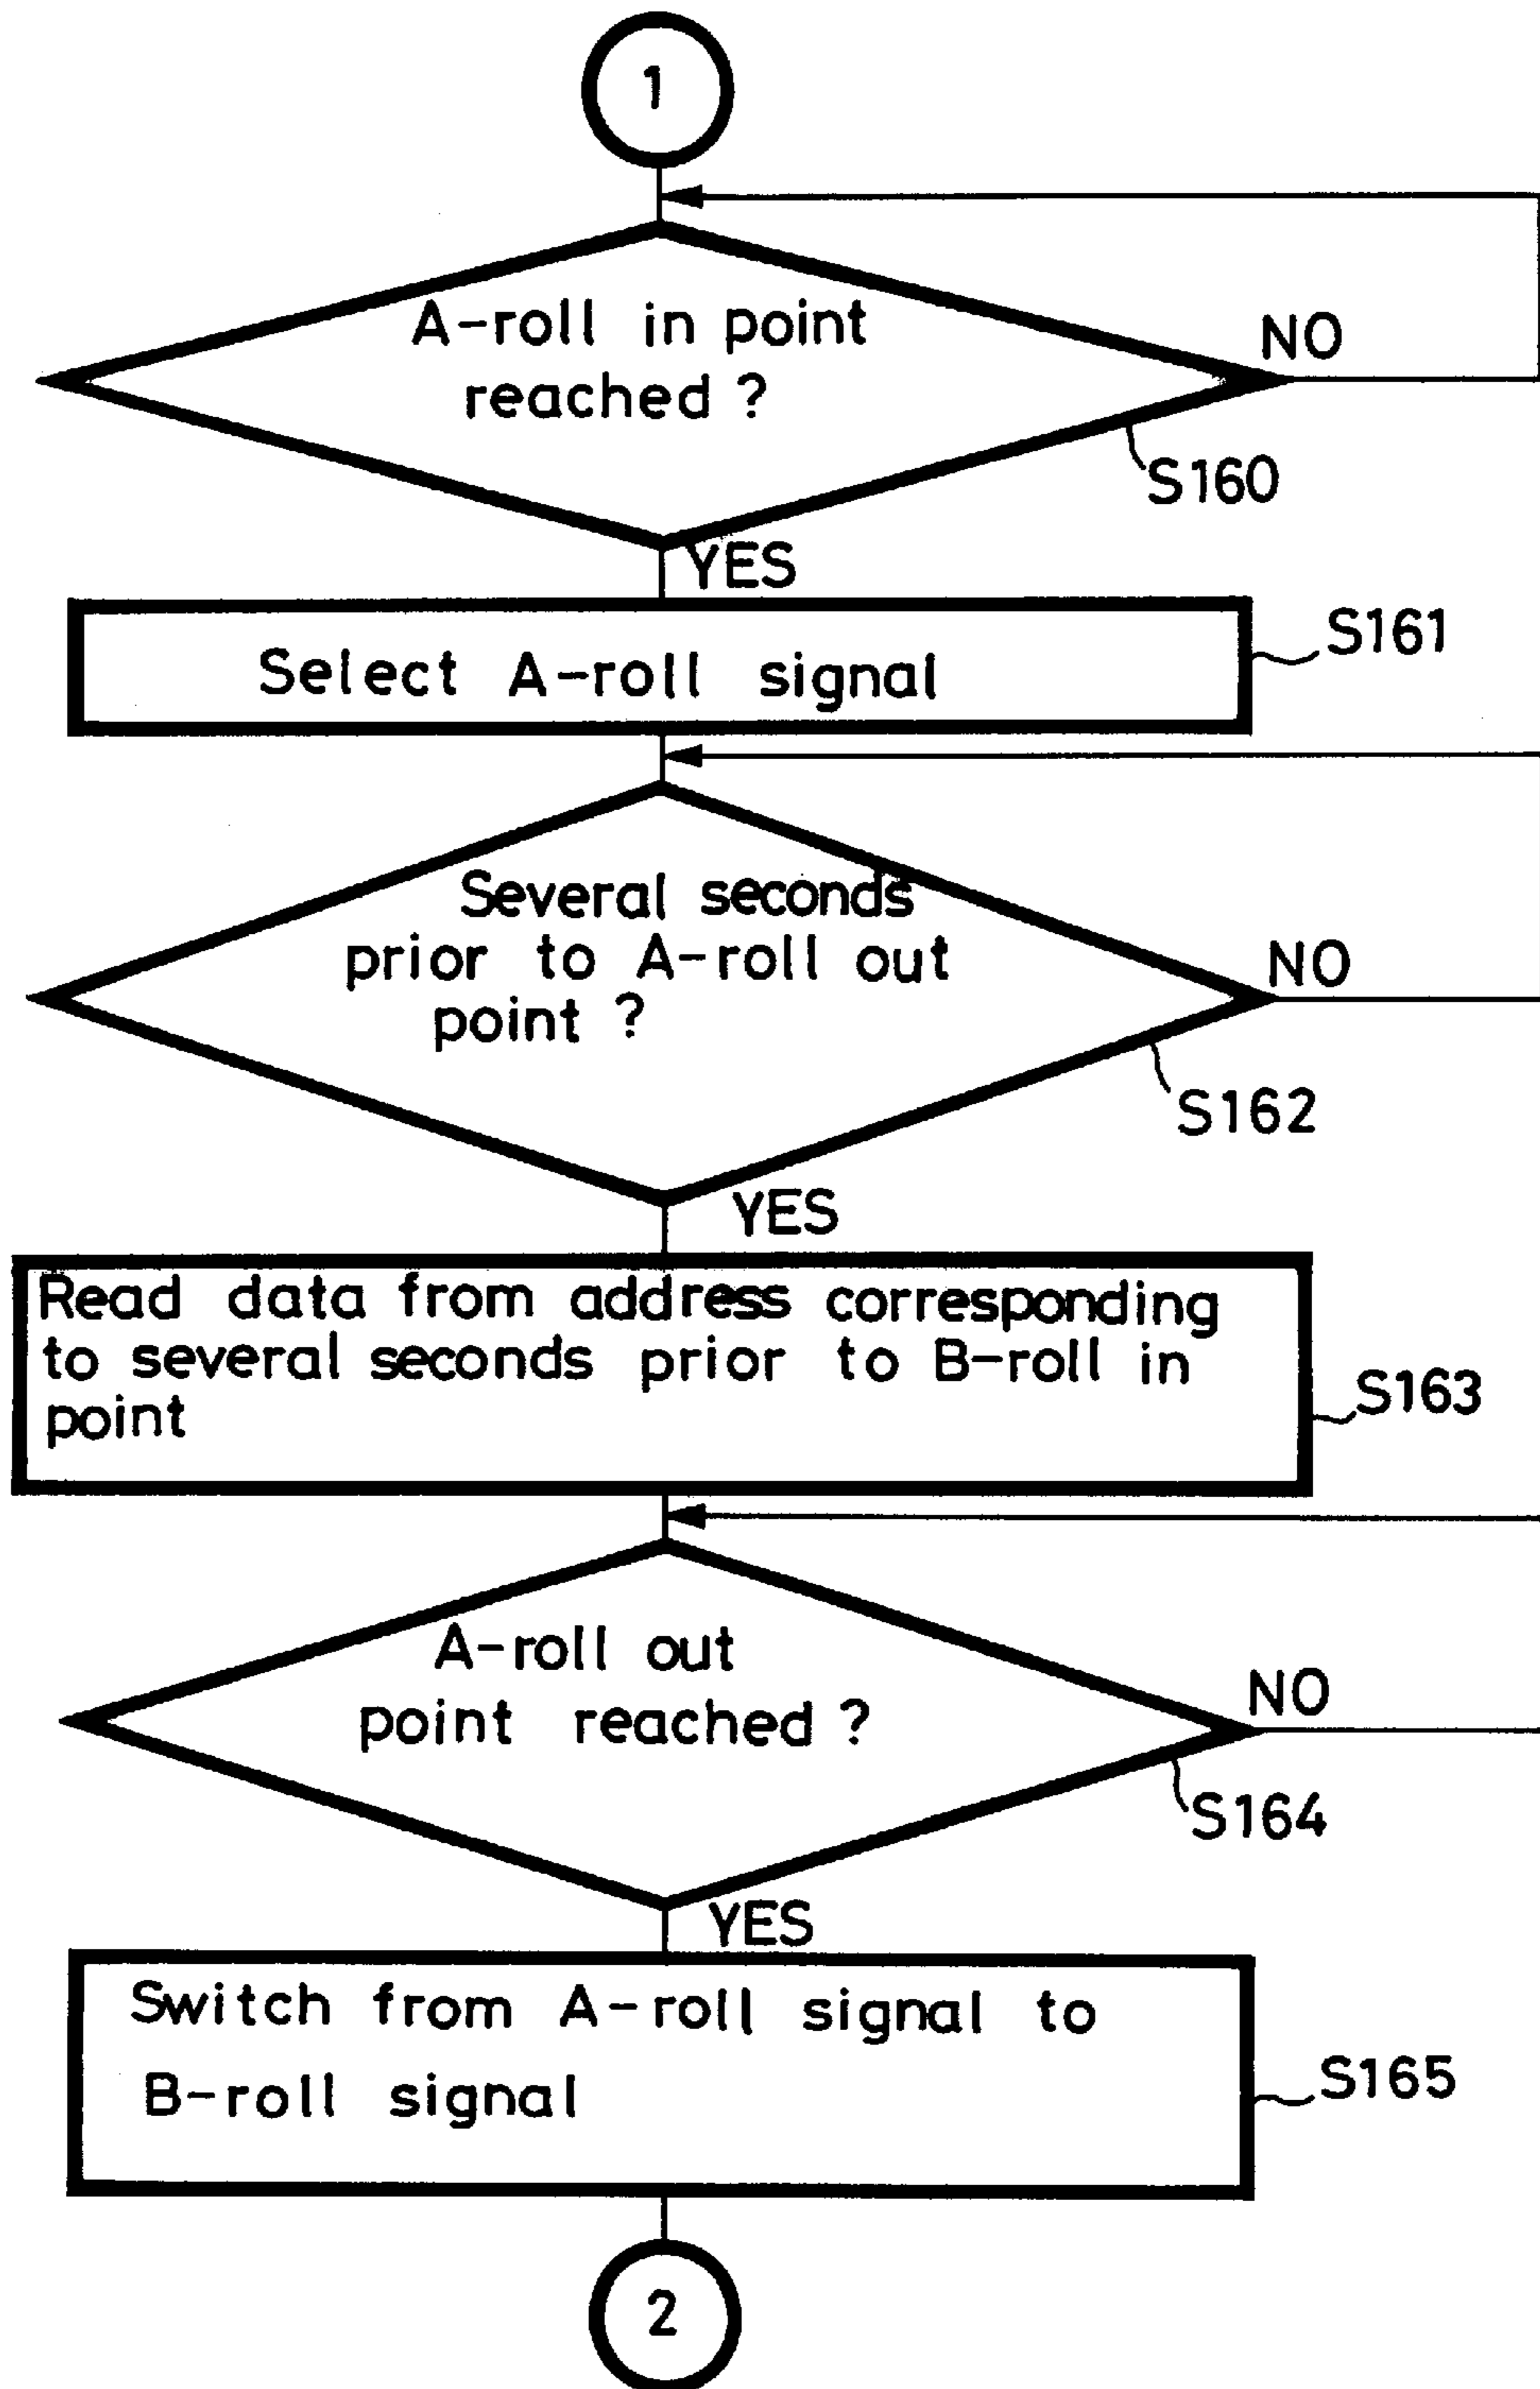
1

A-roll in point reached ?

NO

S160

YES

Select A-roll signal

S161

Several seconds prior to A-roll out point ?

NO

S162

YES

Read data from address corresponding to several seconds prior to B-roll in point

S163

A-roll out point reached ?

NO

S164

YES

Switch from A-roll signal to B-roll signal

S165

2